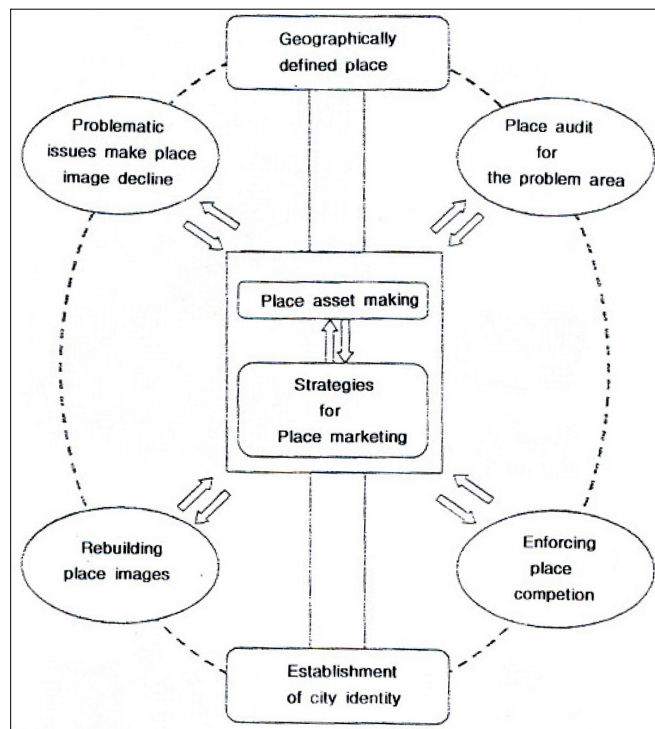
Geographically defined place

Problematic issues make place image decline

Place audit for the problem area

Place asset making

Strategies for Place marketing

Rebuilding place images

Enforcing place competion

Establishment of city identity